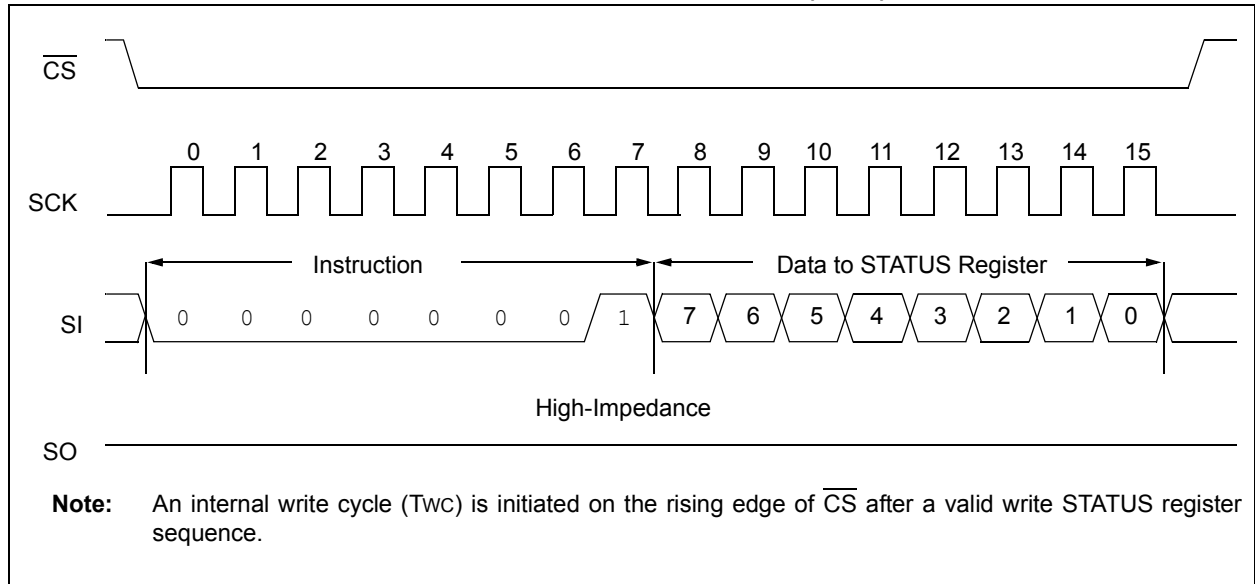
$\overline{CS}$

0 1 2 3 4 5 6 7 8 9 10 11 12 13 14 15

SCK

Instruction

Data to STATUS Register

SI

0 0 0 0 0 0 0 1

7 6 5 4 3 2 1 0

High-Impedance

SO

**Note:** An internal write cycle (TWC) is initiated on the rising edge of $\overline{CS}$ after a valid write STATUS register sequence.